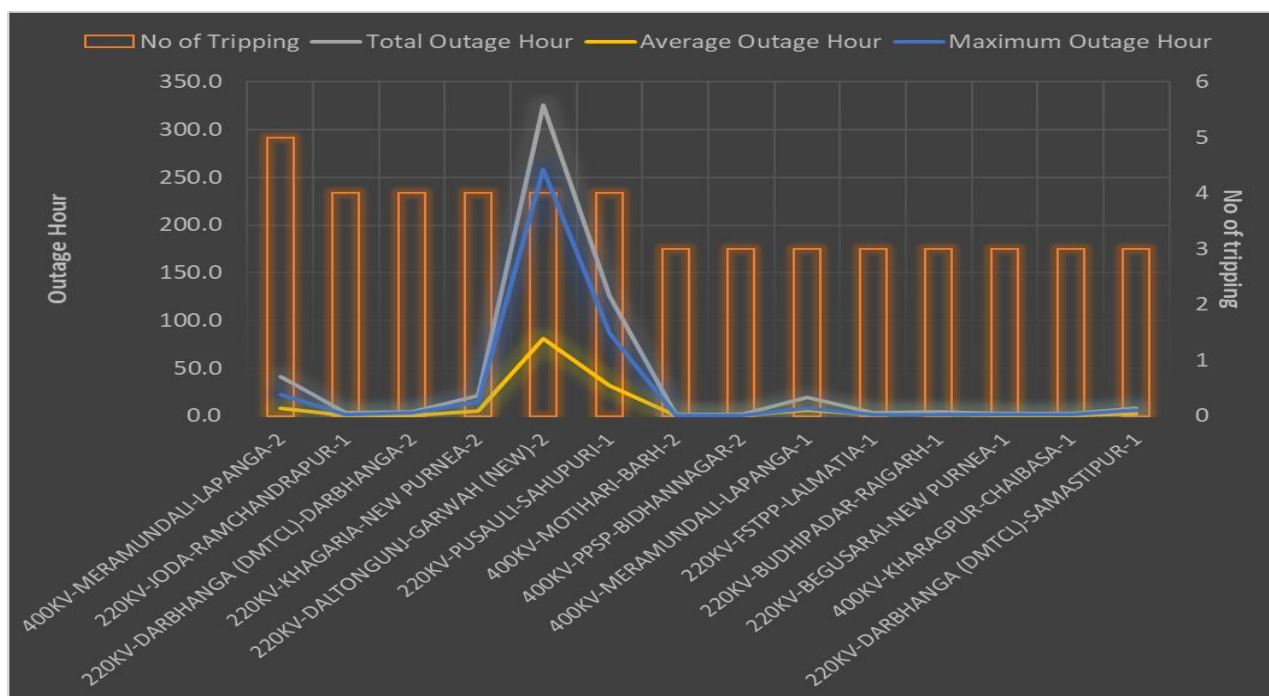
No of Tripping Total Outage Hour Average Outage Hour Maximum Outage Hour

Outage Hour

350.0
300.0
250.0
200.0
150.0
100.0
50.0
0.0

No of tripping

6
5
4
3
2
1
0

400KV-MERAMUNDALI-LAPANGA-2
220KV-JODA-RAMCHANDRAPUR-1
220KV-DARBHANGA (DMTCL)-DARBHANGA-2
220KV-KHAGARIA-NEW PURNEA-2
220KV-DALTONGUNJ-GARWAH (NEW)-2
220KV-PUSAULI-SAHUPURI-1
400KV-MOTIHARI-BARH-2
400KV-PPSP-BIDHANNAGAR-2
400KV-MERAMUNDALI-LAPANGA-1
220KV-FSTPP-LALMATIA-1
220KV-BUDHIPADAR-RAIGARH-1
220KV-BEGUSARAI-NEW PURNEA-1
400KV-KHARAGPUR-CHAIBASA-1
220KV-DARBHANGA (DMTCL)-SAMASTIPUR-1